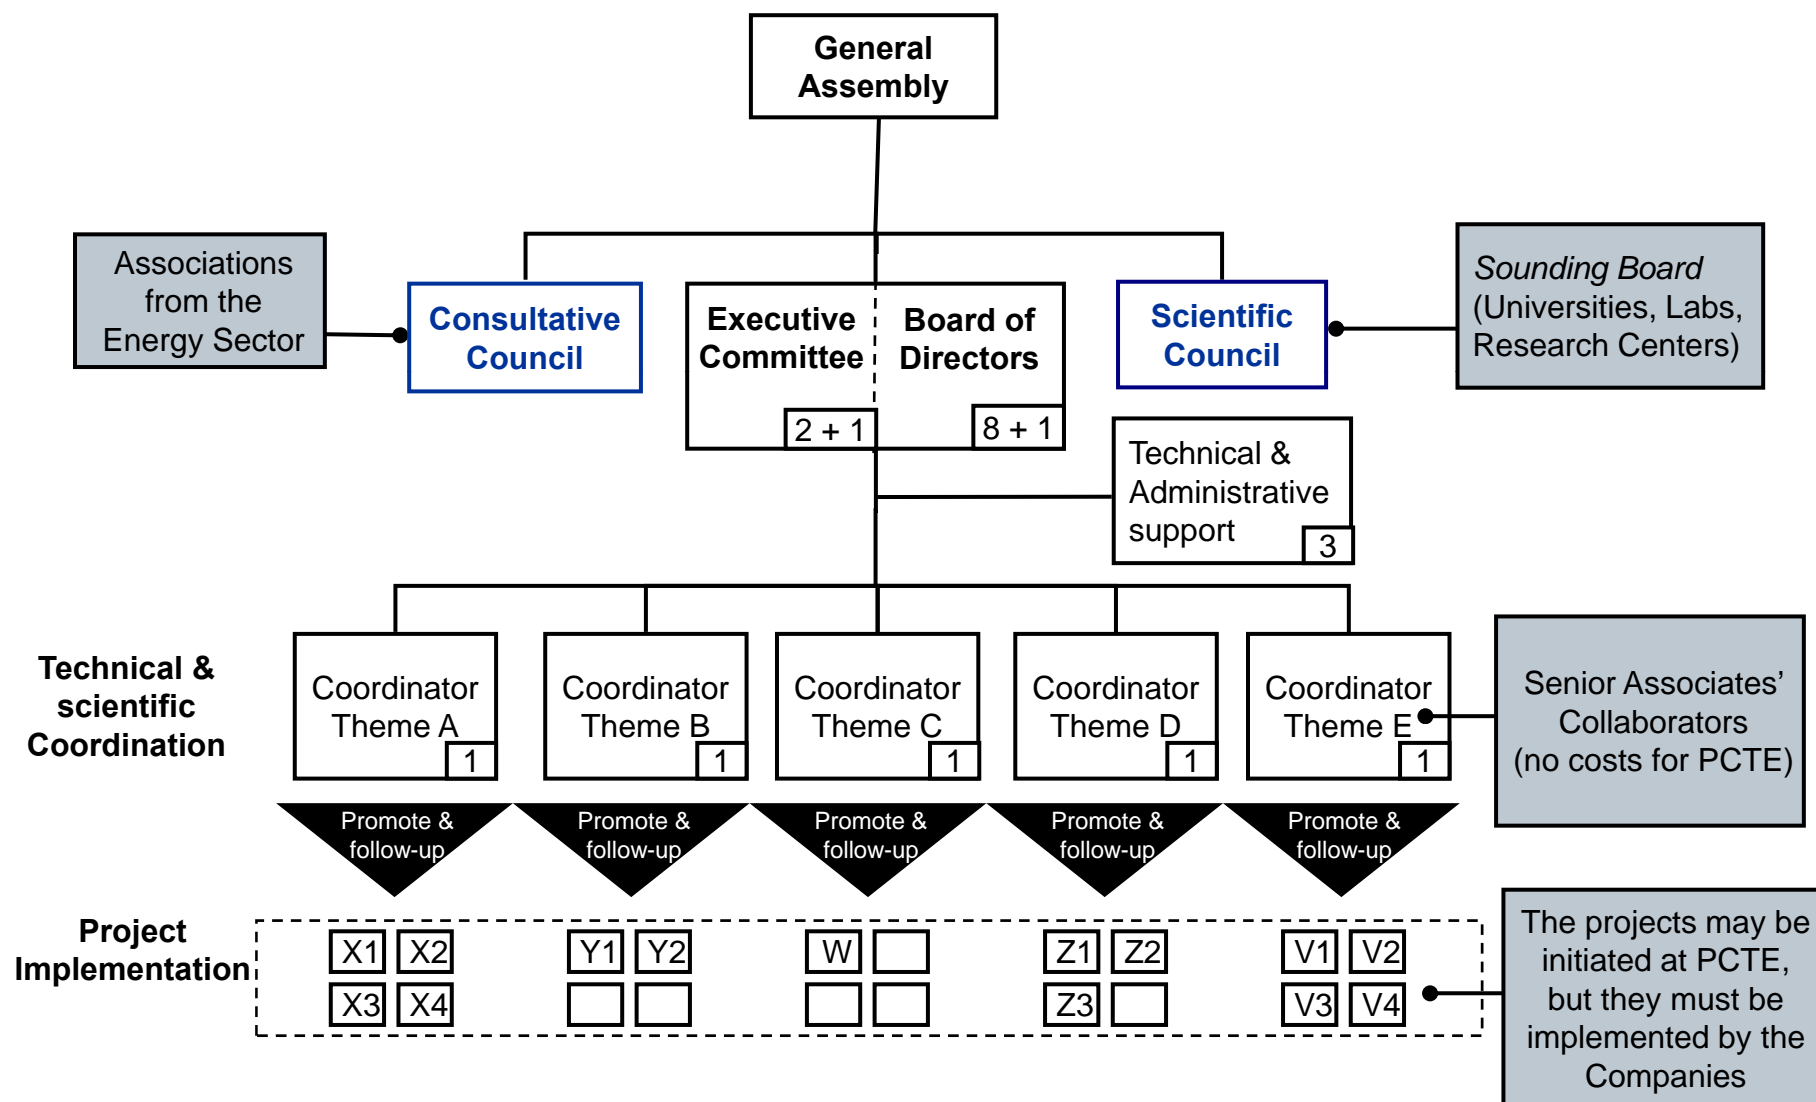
General Assembly

Associations from the Energy Sector

Consultative Council

Executive Committee

2 + 1

Board of Directors

8 + 1

Scientific Council

*Sounding Board* (Universities, Labs, Research Centers)

Technical & Administrative support

3

Technical & scientific Coordination

Coordinator Theme A

1

Coordinator Theme B

1

Coordinator Theme C

1

Coordinator Theme D

1

Coordinator Theme E

1

Senior Associates' Collaborators (no costs for PCTE)

Promote & follow-up

Promote & follow-up

Promote & follow-up

Promote & follow-up

Promote & follow-up

Project Implementation

X1 X2

X3 X4

Y1 Y2

W

Z1 Z2

Z3

V1 V2

V3 V4

The projects may be initiated at PCTE, but they must be implemented by the Companies